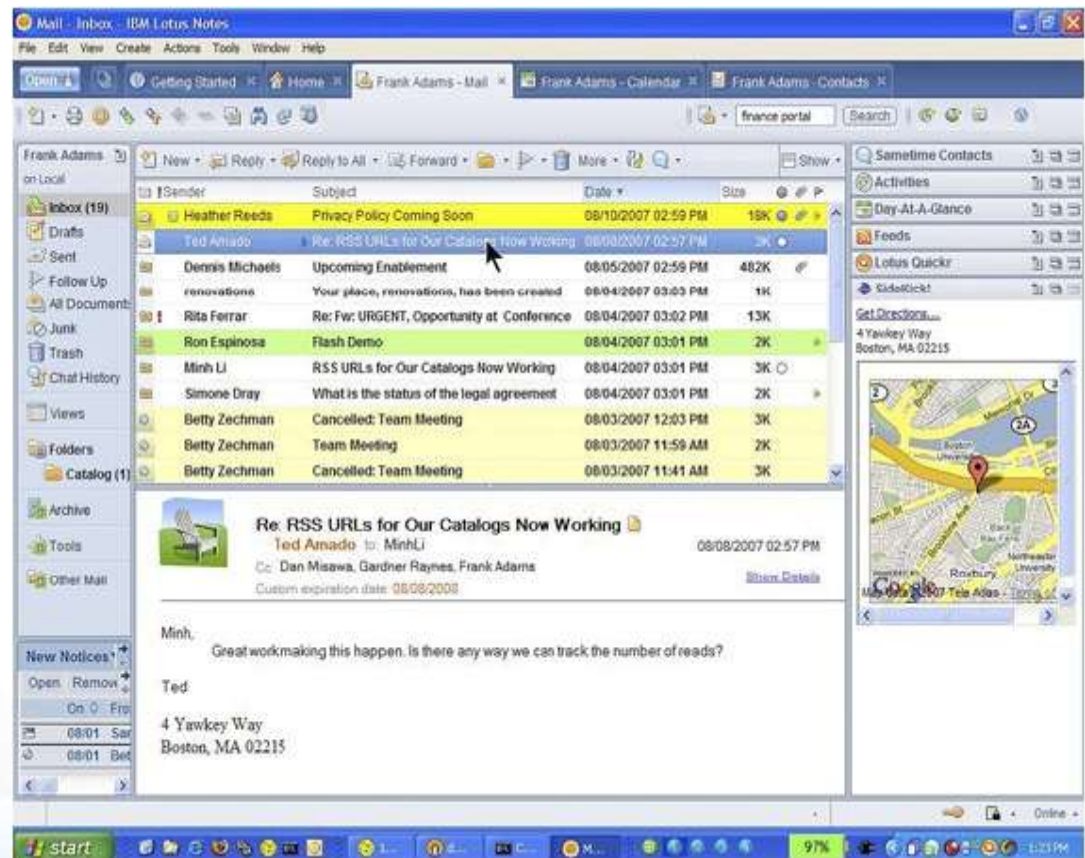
Mail - Inbox - IBM Lotus Notes

File Edit View Create Actions Tools Window Help

Open | Getting Started × | Home × | Frank Adams - Mail × | Frank Adams - Calendar × | Frank Adams - Contacts ×

finance portal | Search

Frank Adams on Local

New | Reply | Reply to All | Forward | More | Show

Sametime Contacts
Activities
Day-At-A-Glance
Feeds
Lotus Quickr
Sidekick!

Inbox (19)
Drafts
Sent
Follow Up
All Documents
Junk
Trash
Chat History
Views
Folders
Catalog (1)
Archive
Tools
Other Mail

| Sender | Subject | Date | Size |
|---|---|---|---|
| Heather Reeds | Privacy Policy Coming Soon | 08/10/2007 02:59 PM | 18K |
| Ted Amado | Re: RSS URLs for Our Catalogs Now Working | 08/08/2007 02:57 PM | 3K |
| Dennis Michaels | Upcoming Enablement | 08/05/2007 02:59 PM | 482K |
| renovations | Your place, renovations, has been created | 08/04/2007 03:03 PM | 1K |
| Rita Ferrar | Re: Fw: URGENT, Opportunity at Conference | 08/04/2007 03:02 PM | 13K |
| Ron Espinosa | Flash Demo | 08/04/2007 03:01 PM | 2K |
| Minh Li | RSS URLs for Our Catalogs Now Working | 08/04/2007 03:01 PM | 3K |
| Simone Dray | What is the status of the legal agreement | 08/04/2007 03:01 PM | 2K |
| Betty Zechman | Cancelled: Team Meeting | 08/03/2007 12:03 PM | 3K |
| Betty Zechman | Team Meeting | 08/03/2007 11:59 AM | 2K |
| Betty Zechman | Cancelled: Team Meeting | 08/03/2007 11:41 AM | 3K |

Get Directions...
4 Yawkey Way
Boston, MA 02215

Re: RSS URLs for Our Catalogs Now Working
Ted Amado to MinhLi
08/08/2007 02:57 PM
Cc Dan Misawa, Gardner Raynes, Frank Adams
Show Details
Custom expiration date 08/08/2008

Minh,
Great workmaking this happen. Is there any way we can track the number of reads?

Ted

4 Yawkey Way
Boston, MA 02215

New Notices
Open Remove
On Fro
08/01 Sar
08/01 Bet

Google
Map data ©2007 Tele Atlas - Terms of

Online

start
97%